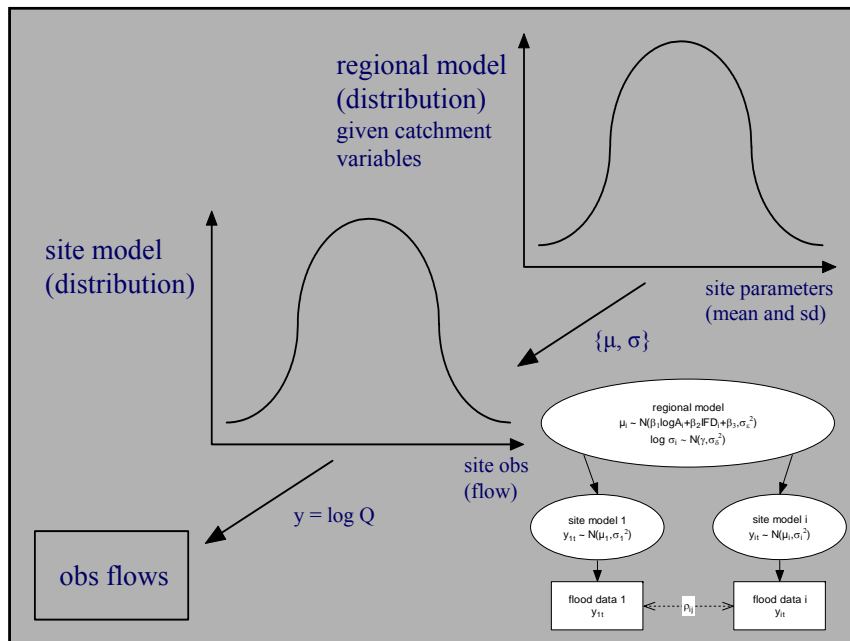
regional model
(distribution)
given catchment variables

site model
(distribution)

site parameters
(mean and sd)

$\{\mu, \sigma\}$

regional model
$\mu_i \sim N(\beta_1 \log A_i + \beta_2 IFD_i + \beta_3, \sigma_\varepsilon^2)$
$\log \sigma_i \sim N(\gamma, \sigma_\delta^2)$

site obs
(flow)

$y = \log Q$

site model 1
$y_{1t} \sim N(\mu_1, \sigma_1^2)$

site model i
$y_{it} \sim N(\mu_i, \sigma_i^2)$

obs flows

flood data 1
$y_{1t}$

$\rho_{ij}$

flood data i
$y_{it}$